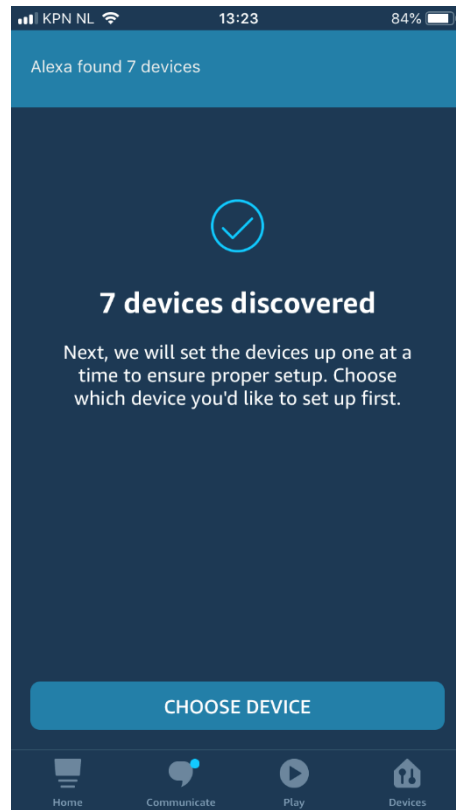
KPN NL 13:23 84%

Alexa found 7 devices

7 devices discovered

Next, we will set the devices up one at a time to ensure proper setup. Choose which device you'd like to set up first.

CHOOSE DEVICE

Home Communicate Play Devices